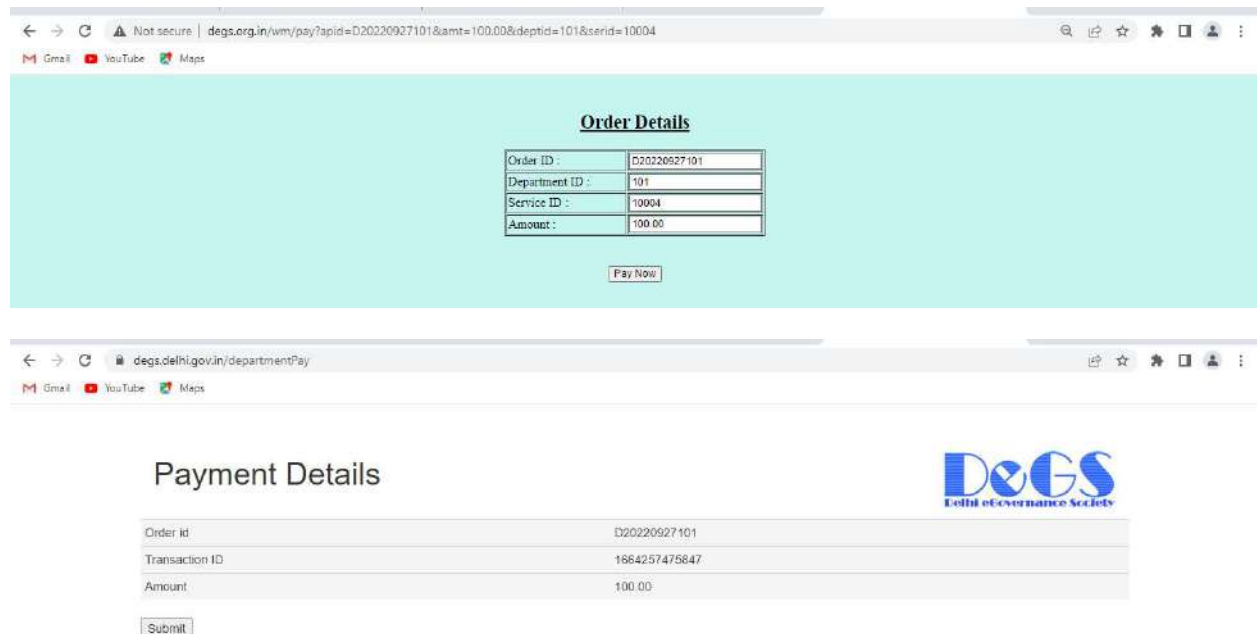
Not secure | degs.org.in/wm/pay?apid=D20220927101&amt=100.00&deptid=101&serid=10004

Gmail YouTube Maps

**Order Details**

| Order ID : | D20220927101 |
|---|---|
| Department ID : | 101 |
| Service ID : | 10004 |
| Amount : | 100.00 |

Pay Now

degs.delhi.gov.in/departmentPay

Gmail YouTube Maps

Payment Details

DeGS
Delhi eGovernance Society

| Order id | D20220927101 |
|---|---|
| Transaction ID | 1664257475847 |
| Amount | 100.00 |

Submit